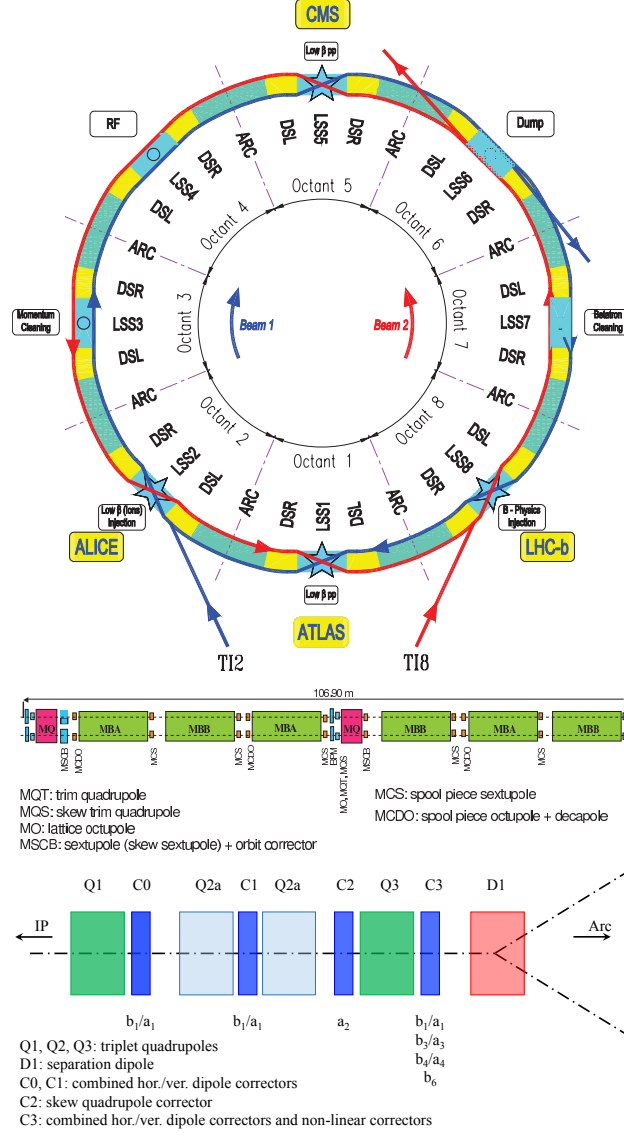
CMS

Low β pp

RF

Dump

DSL LSS5 DSR
ARC
ARC
DSR
LSS4
DSL
DSL
LSS6
DSR
Octant 5
Octant 4
Octant 6
ARC
ARC

Momentum Cleaning

DSR
LSS3
DSL
Octant 3
Beam 1
Beam 2
Octant 7
DSL
LSS7
DSR

Betatron Cleaning

ARC
ARC
DSR
LSS2
DSL
Octant 2
Octant 8
DSL
LSS8
DSR
Octant 1
ARC
DSR LSS1 DSL
ARC

Low β (Ions) Injection

B - Physics Injection

ALICE

LHC-b

Low β pp

ATLAS

TI2

TI8

106.90 m

MQ
MBA
MBB
MBA
MQ
MBB
MBA
MBB

MSCB
MCDO
MCS
MCS
MCDO
MCS
BPM
MQS
MO, MQT, MQS
MSCB
MCS
MCDO
MCS

MQT: trim quadrupole
MQS: skew trim quadrupole
MO: lattice octupole
MSCB: sextupole (skew sextupole) + orbit corrector

MCS: spool piece sextupole
MCDO: spool piece octupole + decapole

Q1 C0 Q2a C1 Q2a C2 Q3 C3 D1

IP

Arc

$b_1/a_1$
$b_1/a_1$
$a_2$
$b_1/a_1$
$b_3/a_3$
$b_4/a_4$
$b_6$

Q1, Q2, Q3: triplet quadrupoles
D1: separation dipole
C0, C1: combined hor./ver. dipole correctors
C2: skew quadrupole corrector
C3: combined hor./ver. dipole correctors and non-linear correctors